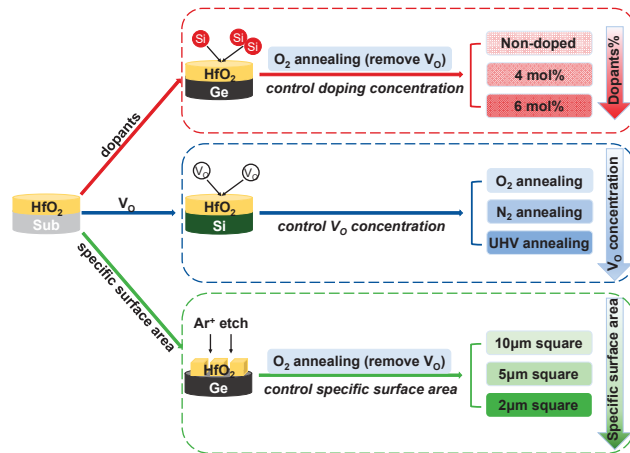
$HfO_2$
Sub

dopants

Si
Si
Si
$HfO_2$
Ge
$O_2$ annealing (remove $V_O$)
control doping concentration
Non-doped
4 mol%
6 mol%
Dopants%

$V_O$

$V_O$
$V_O$
$HfO_2$
Si
control $V_O$ concentration
$O_2$ annealing
$N_2$ annealing
UHV annealing
$V_O$ concentration

specific surface area

$Ar^+$ etch
$HfO_2$
Ge
$O_2$ annealing (remove $V_O$)
control specific surface area
10μm square
5μm square
2μm square
Specific surface area